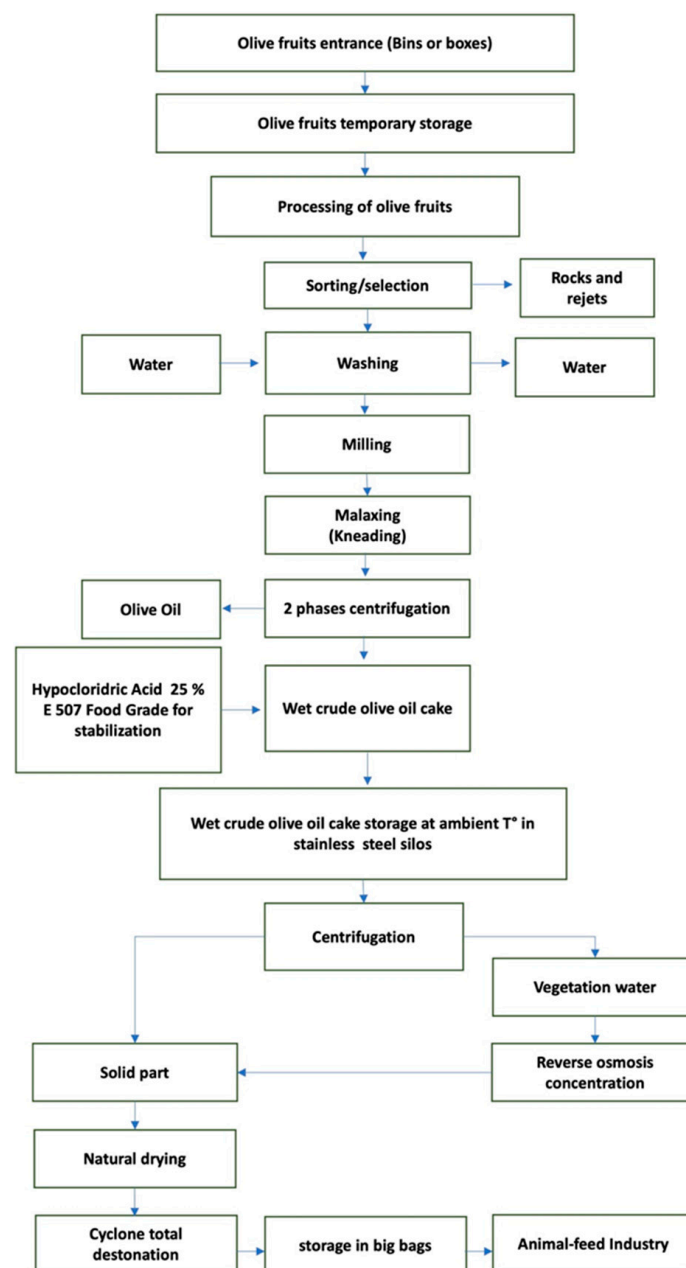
Olive fruits entrance (Bins or boxes)

Olive fruits temporary storage

Processing of olive fruits

Sorting/selection

Rocks and rejets

Water

Washing

Water

Milling

Malaxing (Kneading)

Olive Oil

2 phases centrifugation

Hypocloridric Acid 25 % E 507 Food Grade for stabilization

Wet crude olive oil cake

Wet crude olive oil cake storage at ambient T° in stainless steel silos

Centrifugation

Vegetation water

Solid part

Reverse osmosis concentration

Natural drying

Cyclone total destonation

storage in big bags

Animal-feed Industry